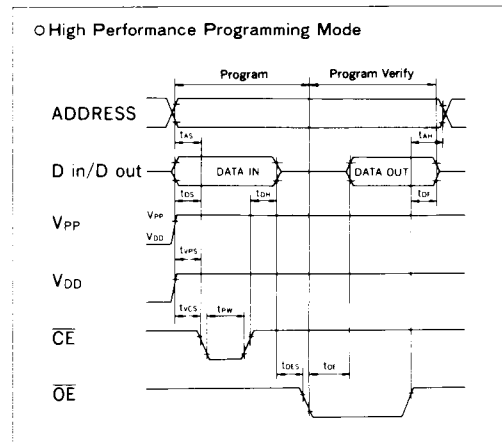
○High Performance Programming Mode

Program

Program Verify

ADDRESS

$t_{AS}$

$t_{AH}$

D in/D out

DATA IN

DATA OUT

$t_{DS}$

$t_{DH}$

$t_{DF}$

$V_{PP}$

$V_{PP}$

$V_{DD}$

$t_{VPS}$

$V_{DD}$

$t_{VCS}$

$t_{PW}$

$\overline{CE}$

$t_{OES}$

$t_{OF}$

$\overline{OE}$